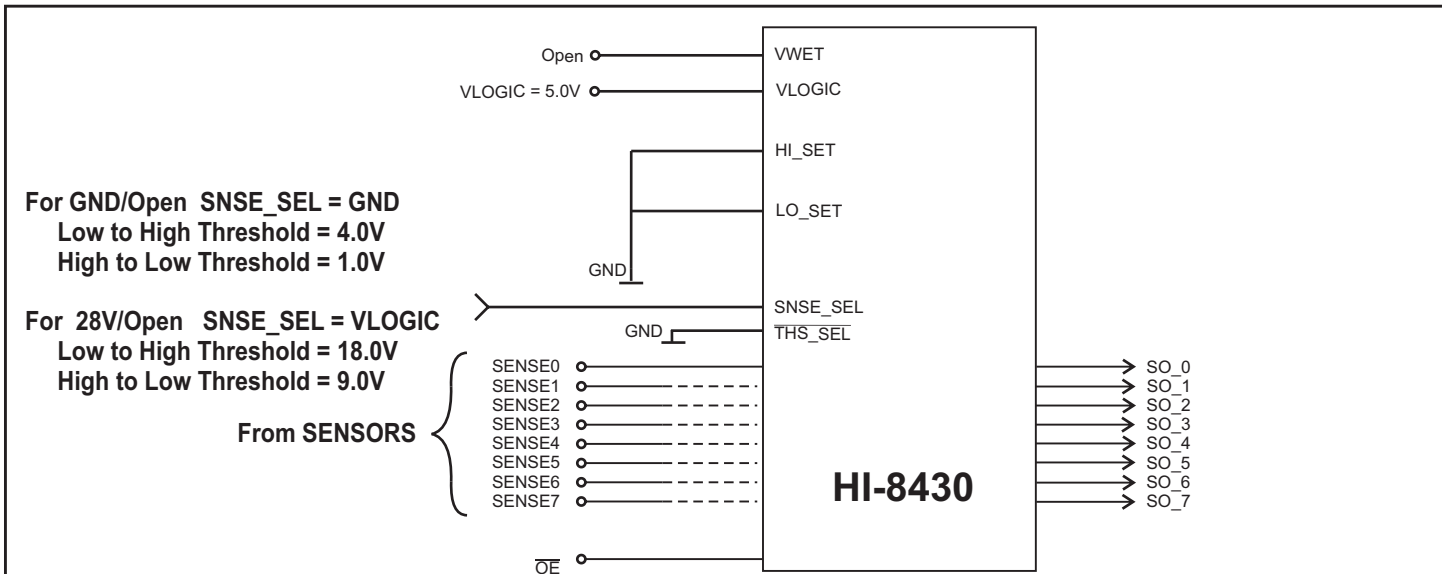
Open
VLOGIC = 5.0V
VWET
VLOGIC
HI_SET
LO_SET
GND
For GND/Open SNSE_SEL = GND
Low to High Threshold = 4.0V
High to Low Threshold = 1.0V
SNSE_SEL
For 28V/Open SNSE_SEL = VLOGIC
GND
$\overline{\text{THS\_SEL}}$
Low to High Threshold = 18.0V
High to Low Threshold = 9.0V
From SENSORS
SENSE0
SENSE1
SENSE2
SENSE3
SENSE4
SENSE5
SENSE6
SENSE7
SO_0
SO_1
SO_2
SO_3
SO_4
SO_5
SO_6
SO_7
HI-8430
$\overline{\text{OE}}$